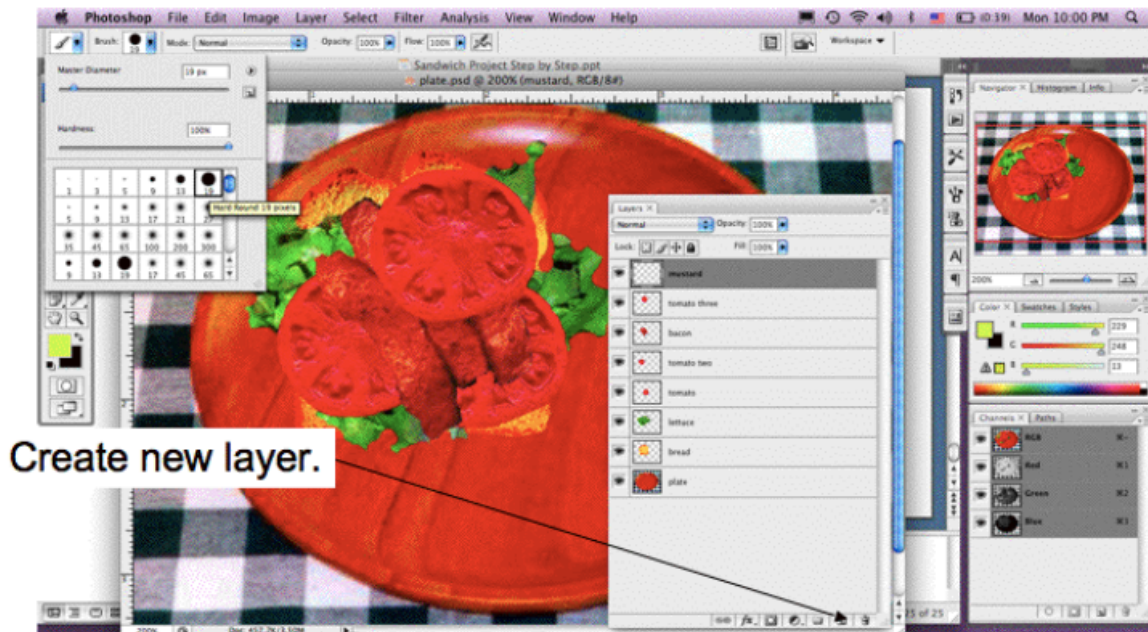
Photoshop File Edit Image Layer Select Filter Analysis View Window Help

(0:39) Mon 10:00 PM

Brush: 19 Mode: Normal Opacity: 100% Flow: 100%

Workspace

Master Diameter 19 px

Hardness: 100%

1 3 5 9 13 19
5 9 13 17 21 27
35 45 65 100 200 300
9 13 19 17 45 65

Hard Round 19 pixels

Sandwich Project Step by Step.ppt

plate.psd @ 200% (mustard, RGB/8#)

Navigator Histogram Info

200%

Color Swatches Styles

R 229
G 248
B 13

Channels Paths

RGB
Red
Green
Blue

Layers

Normal Opacity: 100%

Lock: Fill: 100%

mustard
tomato three
bacon
tomato two
tomato
lettuce
bread
plate

Create new layer.

200%

15 of 25